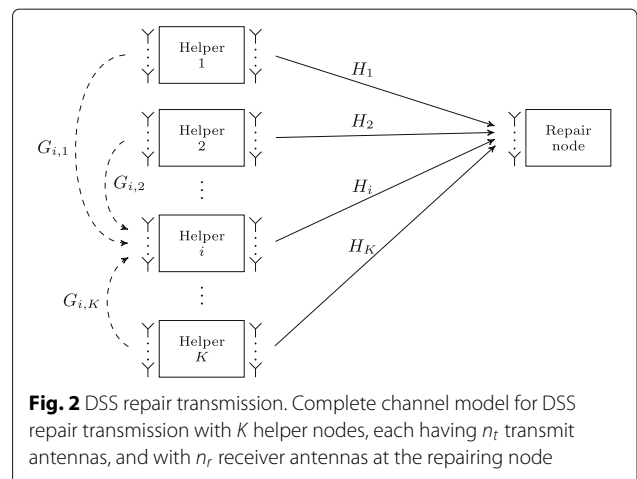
Helper 1

Helper 2

Helper $i$

Helper $K$

$G_{i,1}$

$G_{i,2}$

$G_{i,K}$

$H_1$

$H_2$

$H_i$

$H_K$

Repair node

**Fig. 2** DSS repair transmission. Complete channel model for DSS repair transmission with $K$ helper nodes, each having $n_t$ transmit antennas, and with $n_r$ receiver antennas at the repairing node